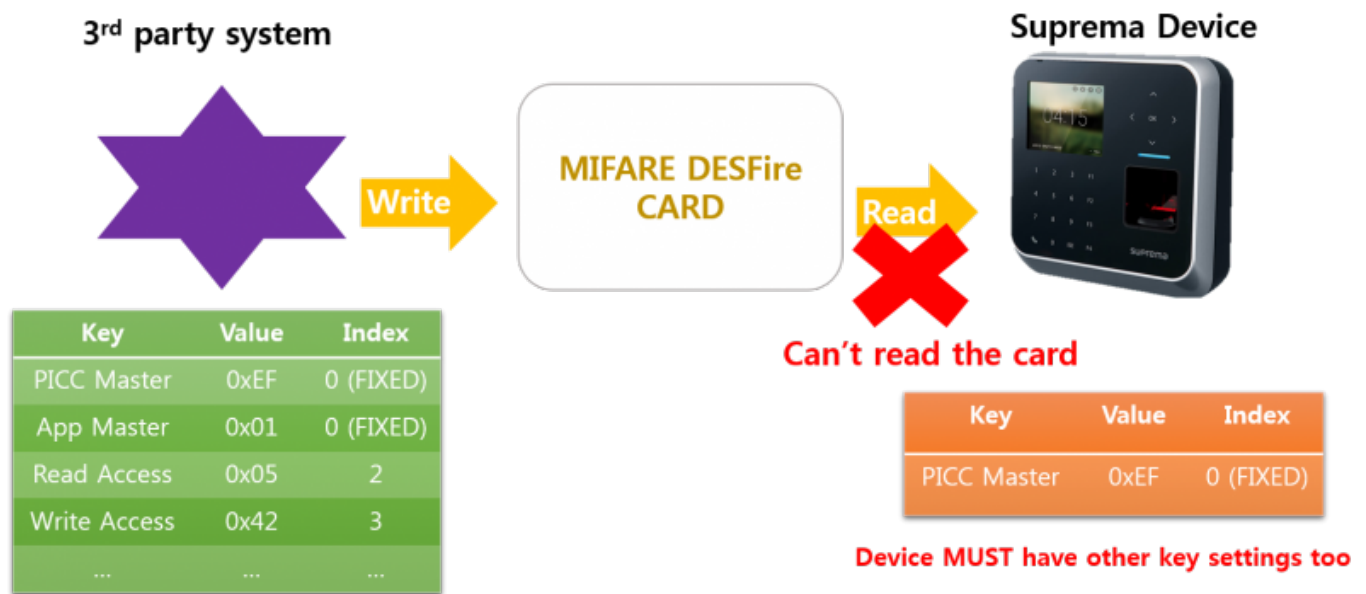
3$^{rd}$ party system

| Key | Value | Index |
|---|---|---|
| PICC Master | 0xEF | 0 (FIXED) |
| App Master | 0x01 | 0 (FIXED) |
| Read Access | 0x05 | 2 |
| Write Access | 0x42 | 3 |
| ... | ... | ... |

Write

MIFARE DESFire CARD

Read

Suprema Device

04:15

OK

suprema

Can't read the card

| Key | Value | Index |
|---|---|---|
| PICC Master | 0xEF | 0 (FIXED) |

Device MUST have other key settings too